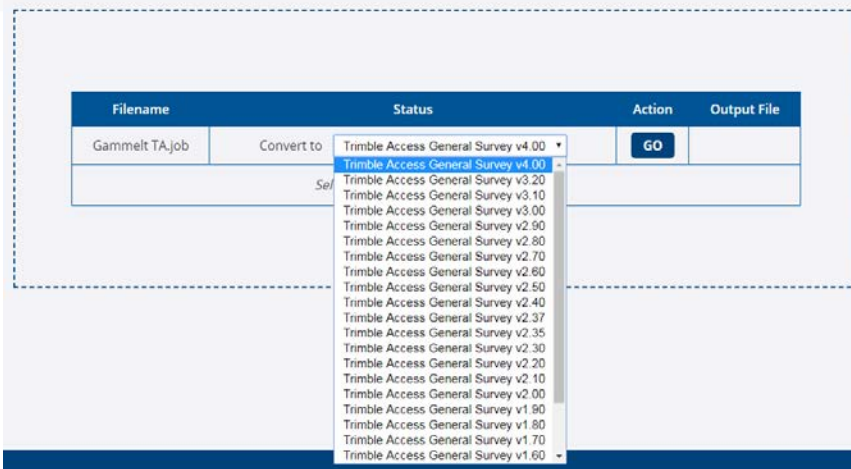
| Filename | Status | Action | Output File |
|---|---|---|---|
| Gammelt TA.job | Convert to Trimble Access General Survey v4.00 | GO | |

Sel

Trimble Access General Survey v4.00
Trimble Access General Survey v3.20
Trimble Access General Survey v3.10
Trimble Access General Survey v3.00
Trimble Access General Survey v2.90
Trimble Access General Survey v2.80
Trimble Access General Survey v2.70
Trimble Access General Survey v2.60
Trimble Access General Survey v2.50
Trimble Access General Survey v2.40
Trimble Access General Survey v2.37
Trimble Access General Survey v2.35
Trimble Access General Survey v2.30
Trimble Access General Survey v2.20
Trimble Access General Survey v2.10
Trimble Access General Survey v2.00
Trimble Access General Survey v1.90
Trimble Access General Survey v1.80
Trimble Access General Survey v1.70
Trimble Access General Survey v1.60